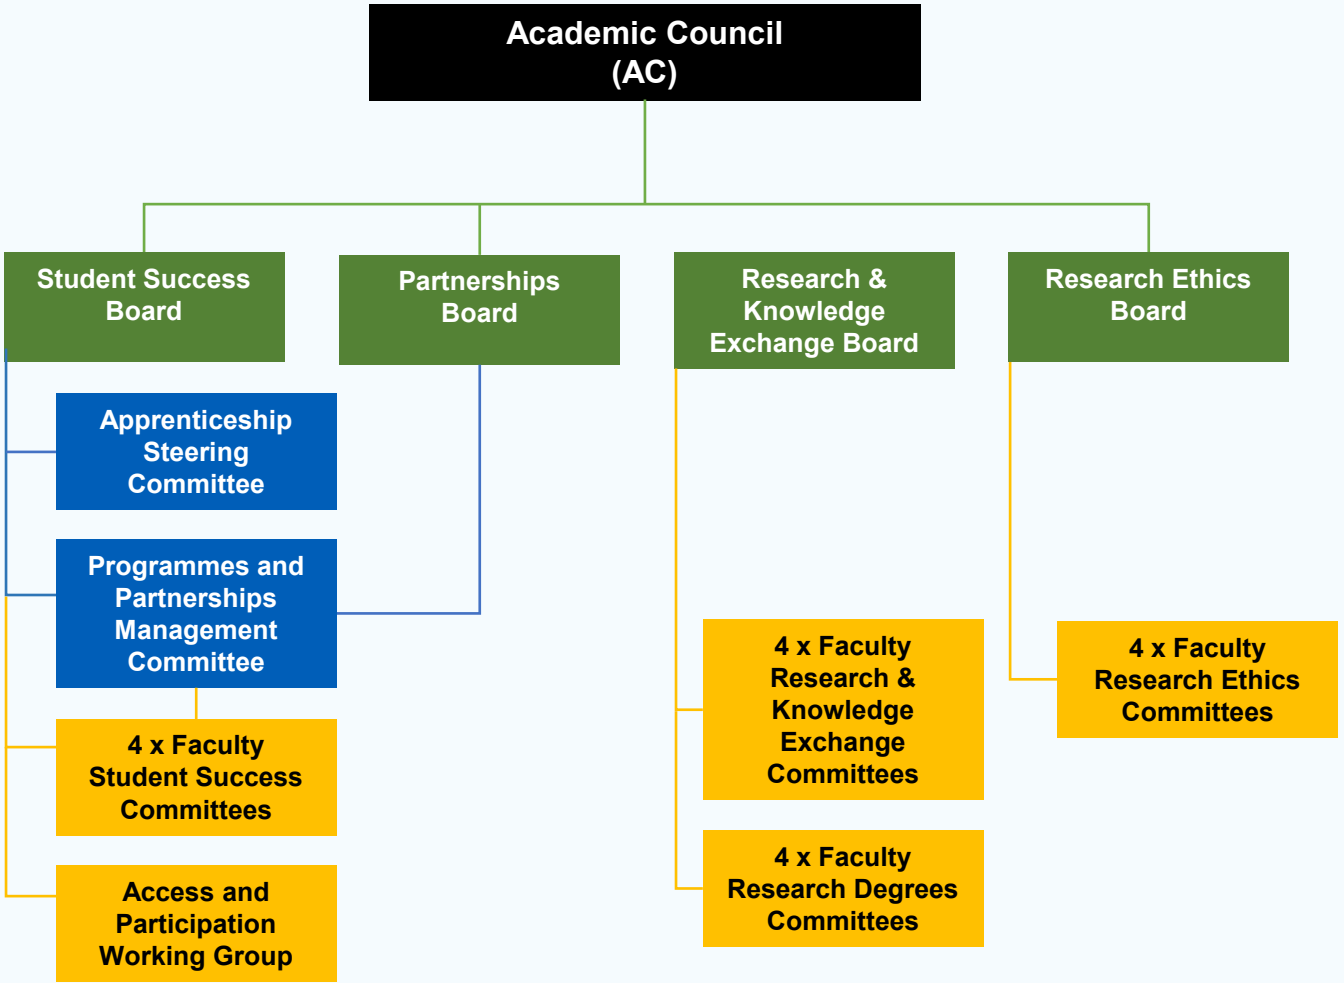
Academic Council
(AC)

Student Success Board

Partnerships Board

Research & Knowledge Exchange Board

Research Ethics Board

Apprenticeship Steering Committee

Programmes and Partnerships Management Committee

4 x Faculty Student Success Committees

Access and Participation Working Group

4 x Faculty Research & Knowledge Exchange Committees

4 x Faculty Research Degrees Committees

4 x Faculty Research Ethics Committees